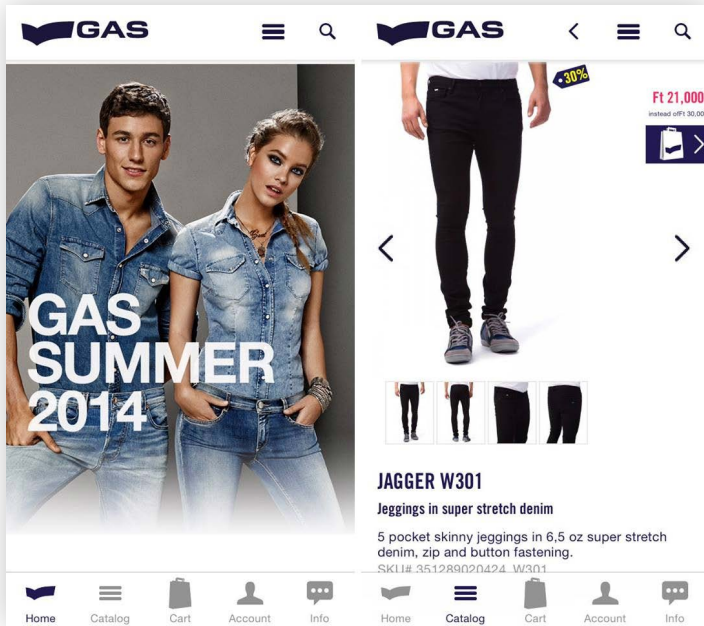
GAS

GAS SUMMER 2014

Home Catalog Cart Account Info

GAS

-30%

Ft 21,000

instead of Ft 30,00

JAGGER W301

Jeggings in super stretch denim

5 pocket skinny jeggings in 6,5 oz super stretch denim, zip and button fastening.

SKU# 351289020424_W301

Home Catalog Cart Account Info